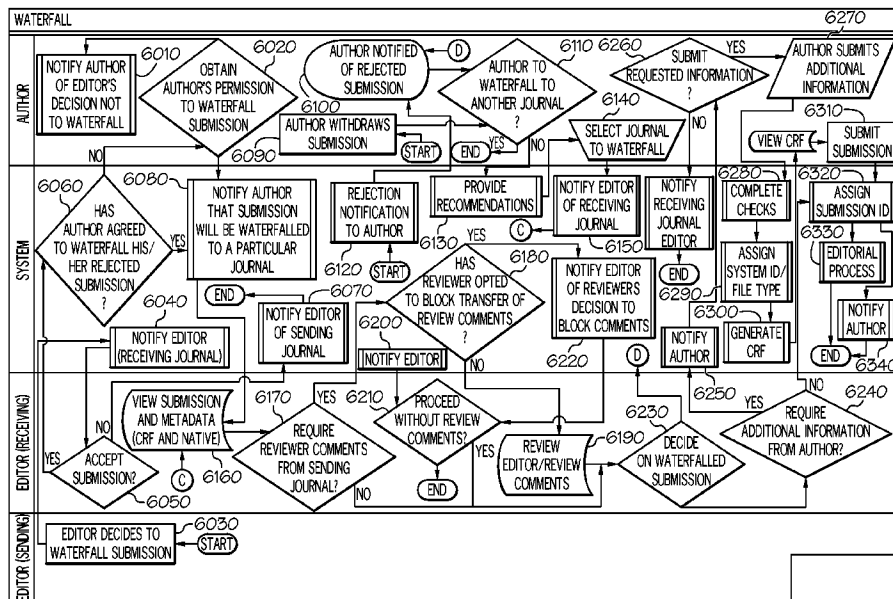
WATERFALL

6270

AUTHOR

NOTIFY AUTHOR OF EDITOR'S DECISION NOT TO WATERFALL

6010

6020

OBTAIN AUTHOR'S PERMISSION TO WATERFALL SUBMISSION

6090

AUTHOR NOTIFIED OF REJECTED SUBMISSION

D

6100

AUTHOR WITHDRAWS SUBMISSION

START

6110

AUTHOR TO WATERFALL TO ANOTHER JOURNAL ?

END

YES

NO

6260

SUBMIT REQUESTED INFORMATION ?

YES

NO

AUTHOR SUBMITS ADDITIONAL INFORMATION

6140

SELECT JOURNAL TO WATERFALL

6310

VIEW CRF

SUBMIT SUBMISSION

NO

SYSTEM

6060

HAS AUTHOR AGREED TO WATERFALL HIS/ HER REJECTED SUBMISSION ?

YES

6080

NOTIFY AUTHOR THAT SUBMISSION WILL BE WATERFALLED TO A PARTICULAR JOURNAL

END

6040

REJECTION NOTIFICATION TO AUTHOR

6120

START

PROVIDE RECOMMENDATIONS

6130

YES

NOTIFY EDITOR OF RECEIVING JOURNAL

C

6150

NOTIFY RECEIVING JOURNAL EDITOR

END

6280

COMPLETE CHECKS

ASSIGN SYSTEM ID/ FILE TYPE

6290

6300

GENERATE CRF

6320

ASSIGN SUBMISSION ID

6330

EDITORIAL PROCESS

NOTIFY AUTHOR

END

6340

6070

NOTIFY EDITOR OF SENDING JOURNAL

6180

HAS REVIEWER OPTED TO BLOCK TRANSFER OF REVIEW COMMENTS ?

NO

NOTIFY EDITOR OF REVIEWERS DECISION TO BLOCK COMMENTS

6220

D

NOTIFY AUTHOR

NOTIFY EDITOR (RECEIVING JOURNAL)

6200

NOTIFY EDITOR

EDITOR (RECEIVING)

NO

YES

ACCEPT SUBMISSION?

6050

VIEW SUBMISSION AND METADATA (CRF AND NATIVE)

C

6160

6170

REQUIRE REVIEWER COMMENTS FROM SENDING JOURNAL?

YES

NO

6210

PROCEED WITHOUT REVIEW COMMENTS?

END

YES

REVIEW EDITOR/REVIEW COMMENTS

6190

6230

DECIDE ON WATERFALLED SUBMISSION

6250

YES

NO

6240

REQUIRE ADDITIONAL INFORMATION FROM AUTHOR?

EDITOR (SENDING)

EDITOR DECIDES TO WATERFALL SUBMISSION

6030

START